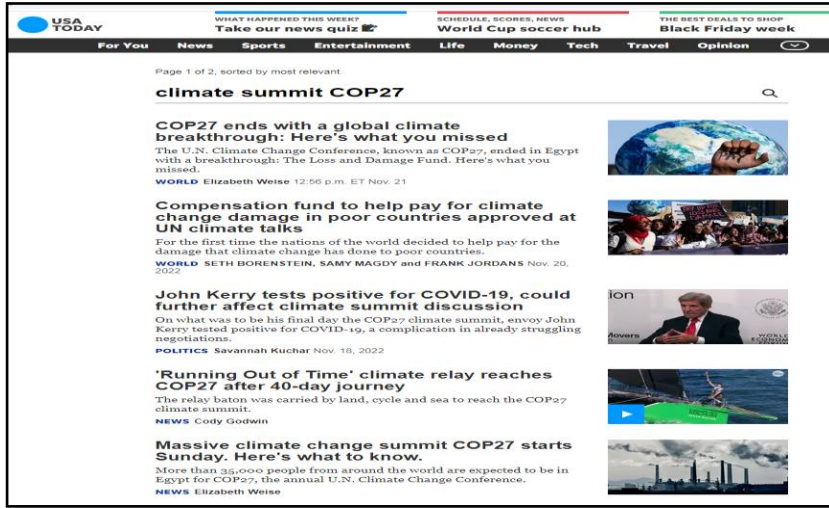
USA TODAY

WHAT HAPPENED THIS WEEK?
Take our news quiz

SCHEDULE, SCORES, NEWS
World Cup soccer hub

THE BEST DEALS TO SHOP
Black Friday week

For You News Sports Entertainment Life Money Tech Travel Opinion

Page 1 of 2, sorted by most relevant

climate summit COP27

COP27 ends with a global climate breakthrough: Here's what you missed

The U.N. Climate Change Conference, known as COP27, ended in Egypt with a breakthrough: The Loss and Damage Fund. Here's what you missed.

WORLD Elizabeth Weise 12:56 p.m. ET Nov. 21

Compensation fund to help pay for climate change damage in poor countries approved at UN climate talks

For the first time the nations of the world decided to help pay for the damage that climate change has done to poor countries.

WORLD SETH BORENSTEIN, SAMY MAGDY and FRANK JORDANS Nov. 20, 2022

John Kerry tests positive for COVID-19, could further affect climate summit discussion

On what was to be his final day the COP27 climate summit, envoy John Kerry tested positive for COVID-19, a complication in already struggling negotiations.

POLITICS Savannah Kuchar Nov. 18, 2022

ion
Movers

'Running Out of Time' climate relay reaches COP27 after 40-day journey

The relay baton was carried by land, cycle and sea to reach the COP27 climate summit.

NEWS Cody Godwin

Massive climate change summit COP27 starts Sunday. Here's what to know.

More than 35,000 people from around the world are expected to be in Egypt for COP27, the annual U.N. Climate Change Conference.

NEWS Elizabeth Weise